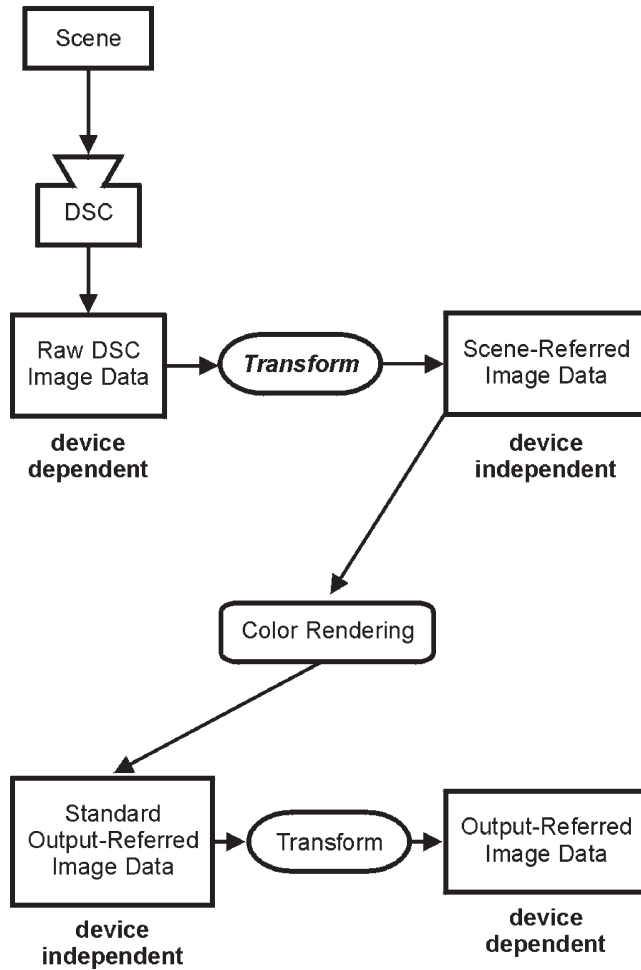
Scene

DSC

Raw DSC Image Data

Transform

Scene-Referred Image Data

device dependent

device independent

Color Rendering

Standard Output-Referred Image Data

Transform

Output-Referred Image Data

device independent

device dependent